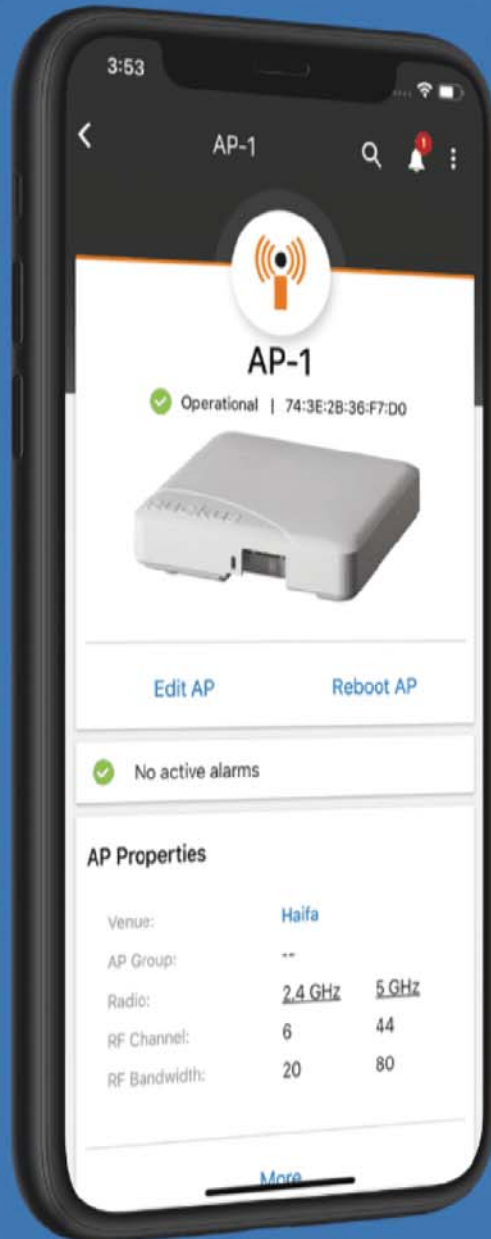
3:53

AP-1

1

AP-1

Operational | 74:3E:2B:36:F7:D0

ruckus

Edit AP

Reboot AP

No active alarms

AP Properties

| | | |
|---|---|---|
| Venue: | Haifa | |
| AP Group: | -- | |
| Radio: | 2.4 GHz | 5 GHz |
| RF Channel: | 6 | 44 |
| RF Bandwidth: | 20 | 80 |

More